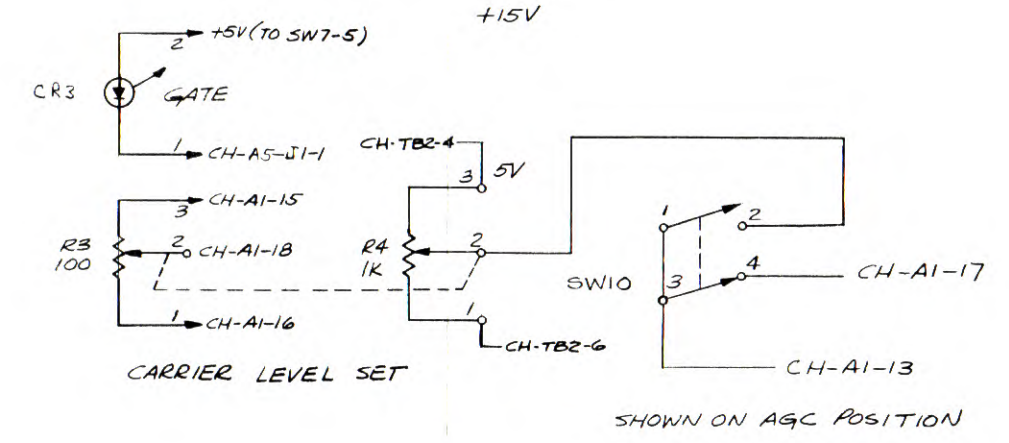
+15V

2 +5V (TO SW7-5)

CR3

GATE

1 CH-A5-J1-1

CH-TB2-4

3 5V

3 CH-A1-15

R3
100

2 CH-A1-18

R4
1K

2

1

2

SW10

3

4

CH-A1-17

1 CH-A1-16

1

CH-TB2-6

CARRIER LEVEL SET

CH-A1-13

SHOWN ON AGC POSITION